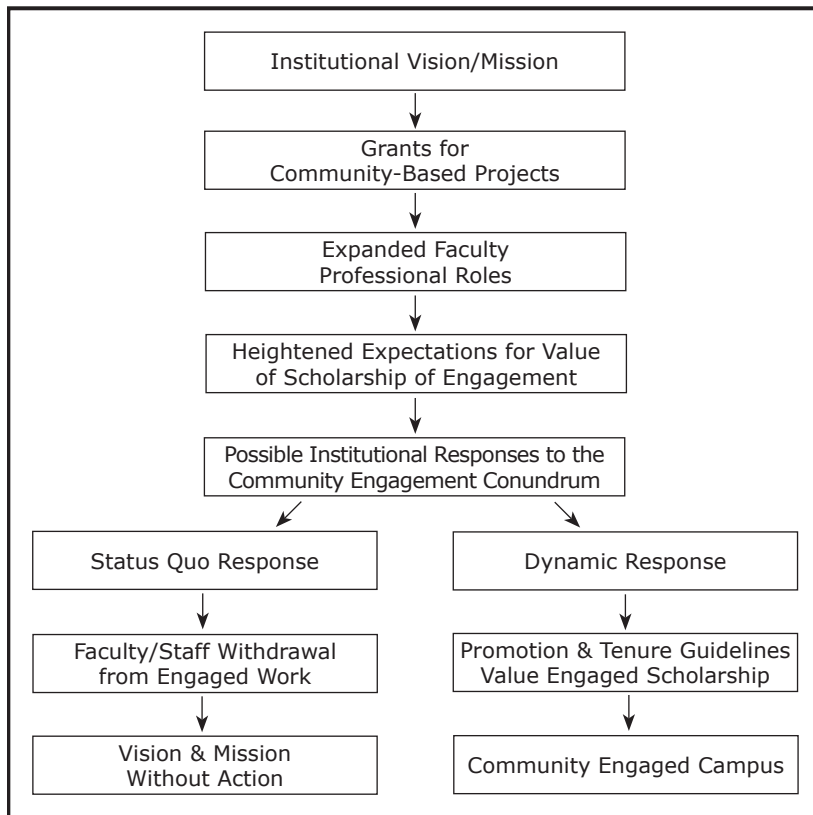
Institutional Vision/Mission

Grants for Community-Based Projects

Expanded Faculty Professional Roles

Heightened Expectations for Value of Scholarship of Engagement

Possible Institutional Responses to the Community Engagement Conundrum

Status Quo Response

Faculty/Staff Withdrawal from Engaged Work

Vision & Mission Without Action

Dynamic Response

Promotion & Tenure Guidelines Value Engaged Scholarship

Community Engaged Campus